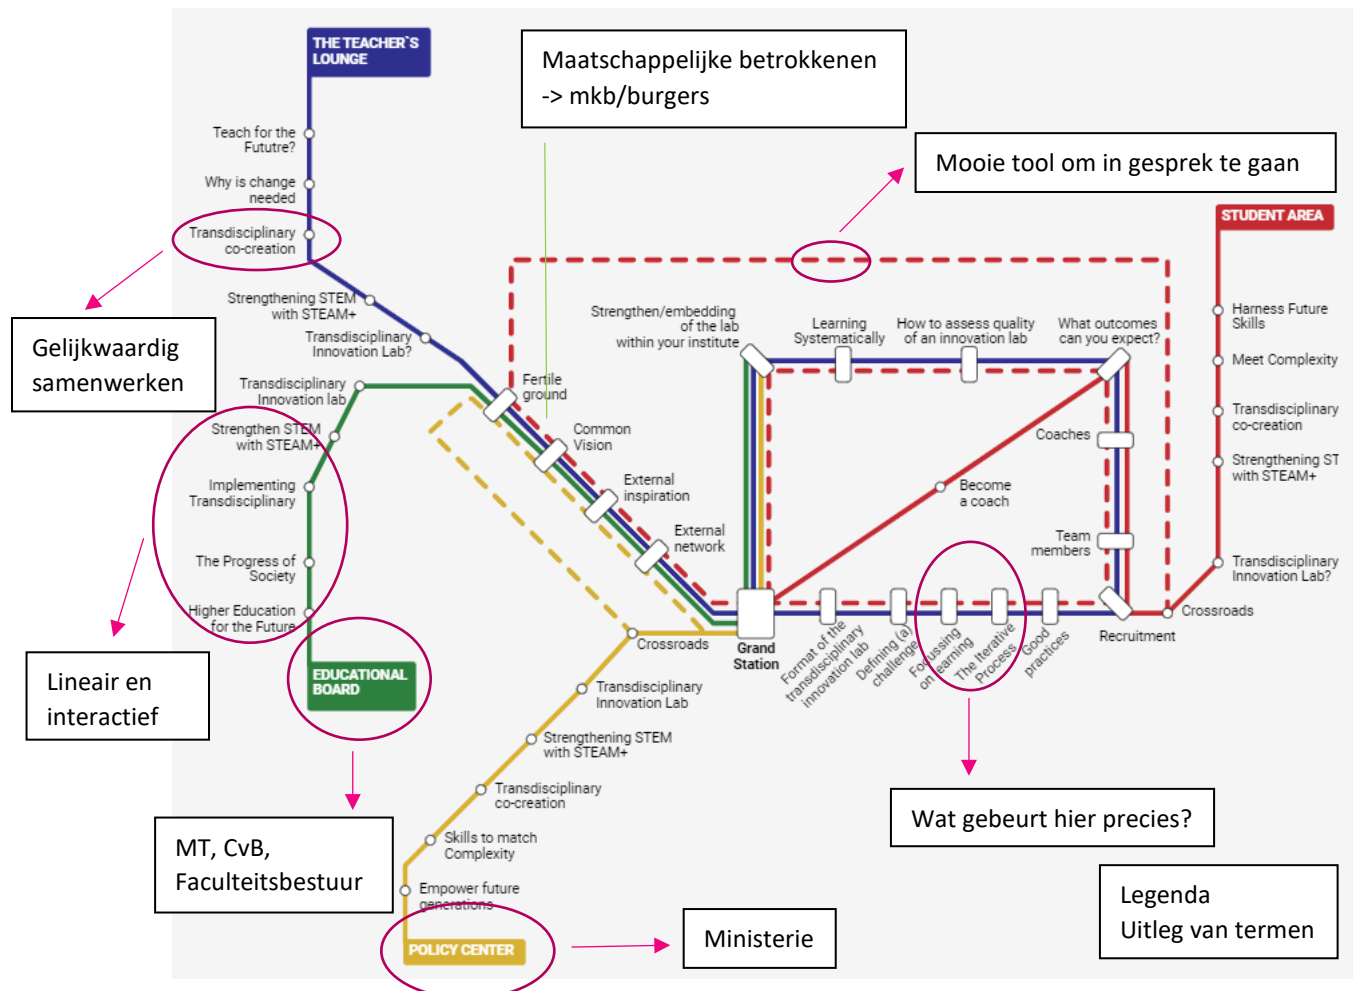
THE TEACHER`S LOUNGE

Maatschappelijke betrokkenen -> mkb/burgers

Mooie tool om in gesprek te gaan

STUDENT AREA

Teach for the Fututre?

Why is change needed

Transdisciplinary co-creation

Gelijkwaardig samenwerken

Strengthening STEM with STEAM+

Transdisciplinary Innovation Lab?

Transdisciplinary Innovation lab

Strengthen STEM with STEAM+

Implementing Transdisciplinary

The Progress of Society

Higher Education for the Future

EDUCATIONAL BOARD

Lineair en interactief

MT, CvB, Faculteitsbestuur

Fertile ground

Common Vision

External inspiration

External network

Strengthen/embedding of the lab within your institute

Learning Systematically

How to assess quality of an innovation lab

What outcomes can you expect?

Coaches

Become a coach

Team members

Harness Future Skills

Meet Complexity

Transdisciplinary co-creation

Strengthening ST with STEAM+

Transdisciplinary Innovation Lab?

Crossroads

Recruitment

Grand Station

Format of the transdisciplinary innovation lab

Defining (a) challenge

Focussing on learning

The Iterative Process

Good practices

Crossroads

Transdisciplinary Innovation Lab

Strengthening STEM with STEAM+

Transdisciplinary co-creation

Skills to match Complexity

Empower future generations

POLICY CENTER

Ministerie

Wat gebeurt hier precies?

Legenda
Uitleg van termen